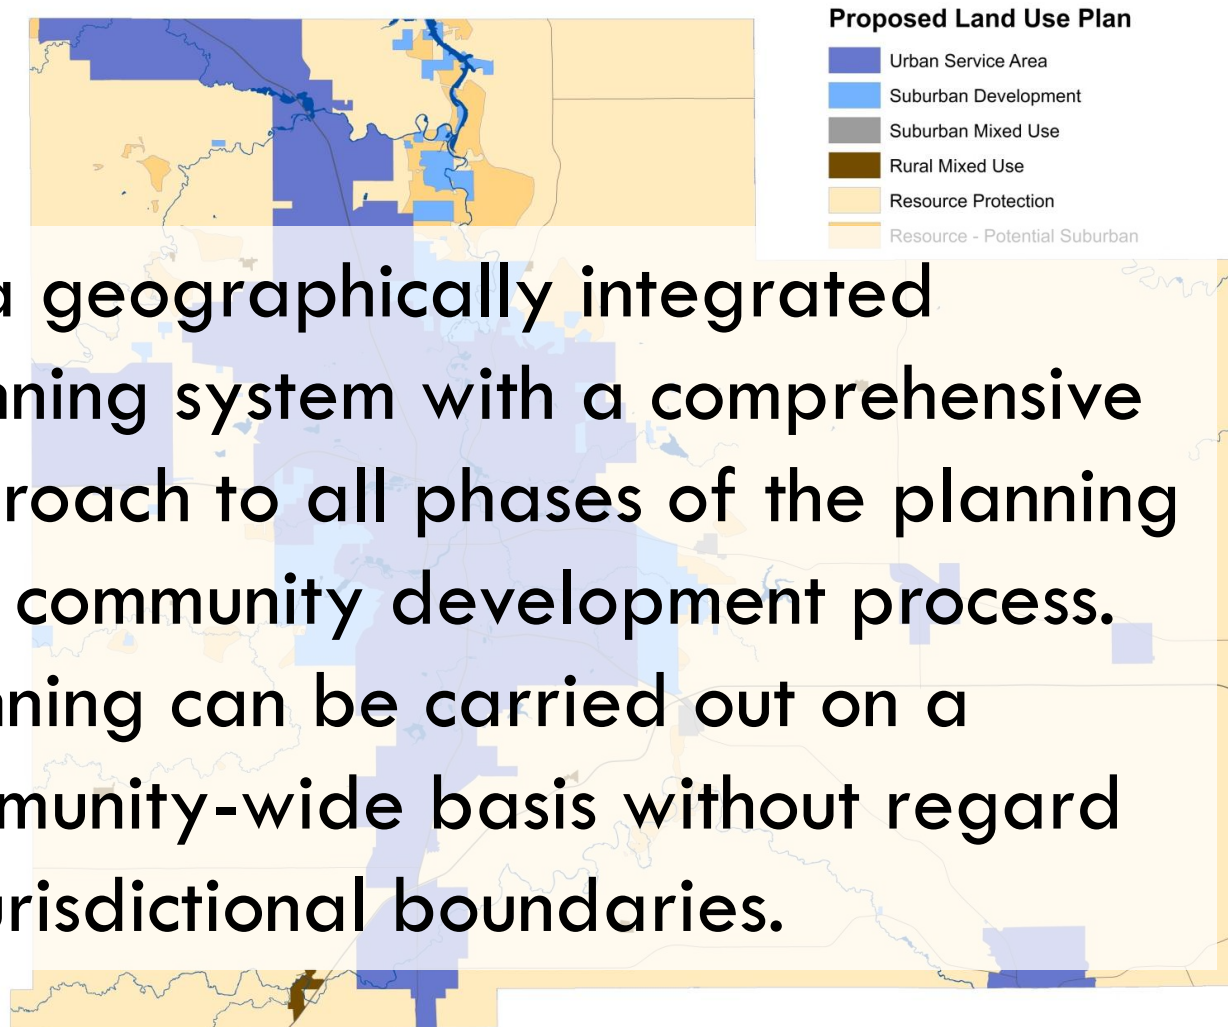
Proposed Land Use Plan

Urban Service Area
Suburban Development
Suburban Mixed Use
Rural Mixed Use
Resource Protection
Resource - Potential Suburban

a geographically integrated nning system with a comprehensive roach to all phases of the planning community development process. nning can be carried out on a munity-wide basis without regard urisdictional boundaries.